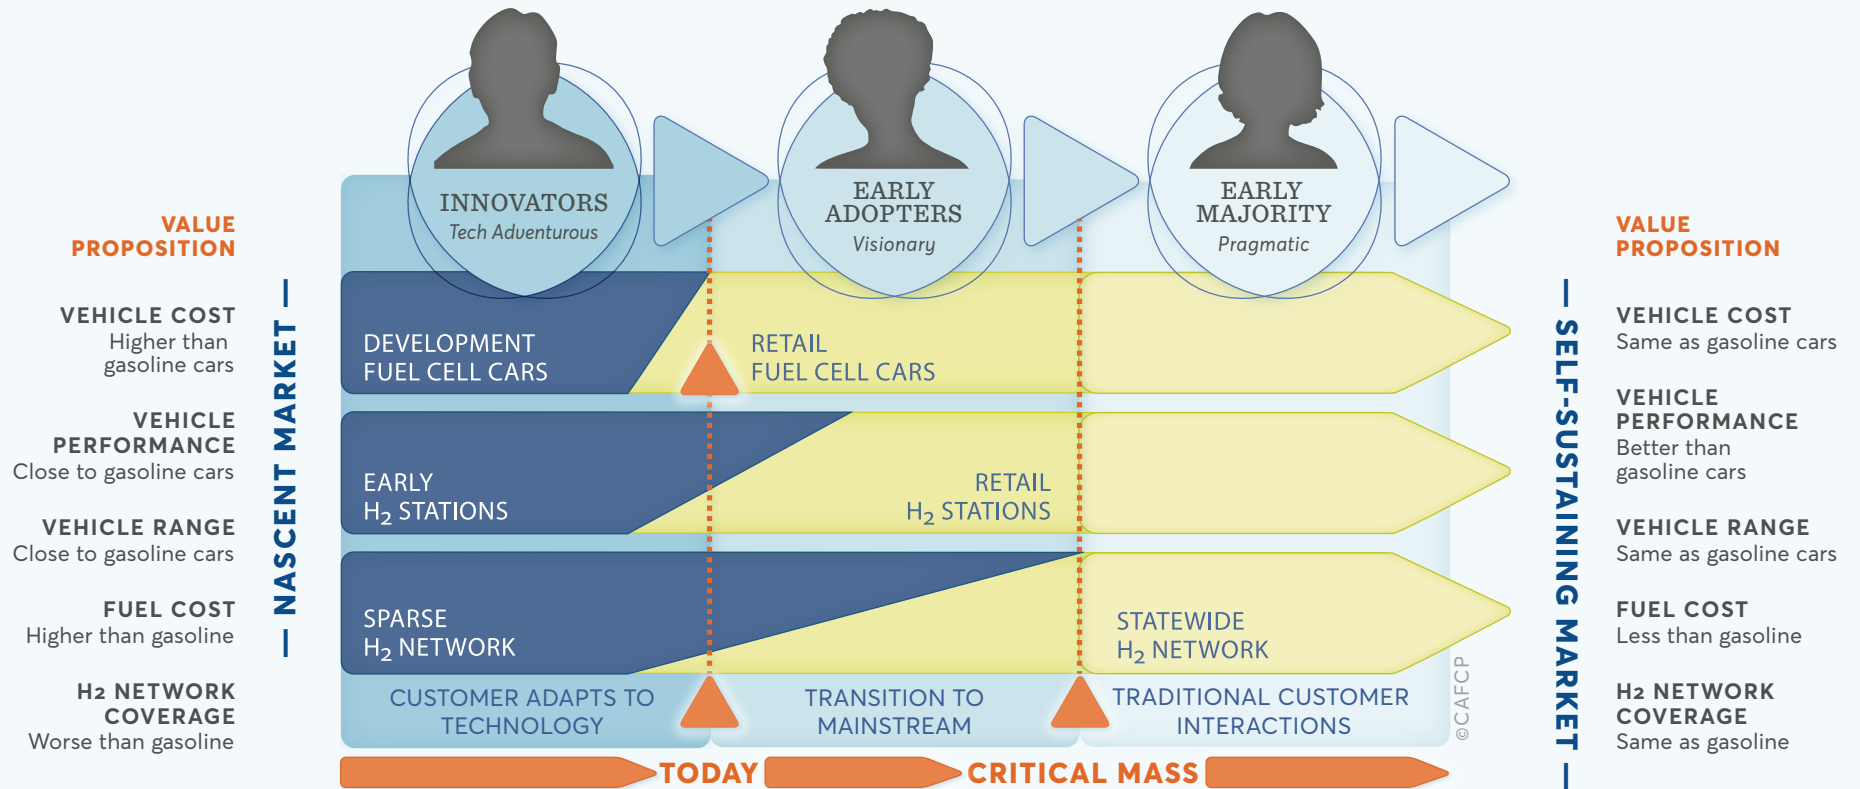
VALUE PROPOSITION

VEHICLE COST
Higher than gasoline cars

VEHICLE PERFORMANCE
Close to gasoline cars

VEHICLE RANGE
Close to gasoline cars

FUEL COST
Higher than gasoline

H2 NETWORK COVERAGE
Worse than gasoline

— NASCENT MARKET —

INNOVATORS
Tech Adventurous

EARLY ADOPTERS
Visionary

EARLY MAJORITY
Pragmatic

DEVELOPMENT FUEL CELL CARS

RETAIL FUEL CELL CARS

EARLY $H_2$ STATIONS

RETAIL $H_2$ STATIONS

SPARSE $H_2$ NETWORK

STATEWIDE $H_2$ NETWORK

CUSTOMER ADAPTS TO TECHNOLOGY

TRANSITION TO MAINSTREAM

TRADITIONAL CUSTOMER INTERACTIONS

©CAFCP

TODAY

CRITICAL MASS

— SELF-SUSTAINING MARKET —

VALUE PROPOSITION

VEHICLE COST
Same as gasoline cars

VEHICLE PERFORMANCE
Better than gasoline cars

VEHICLE RANGE
Same as gasoline cars

FUEL COST
Less than gasoline

H2 NETWORK COVERAGE
Same as gasoline